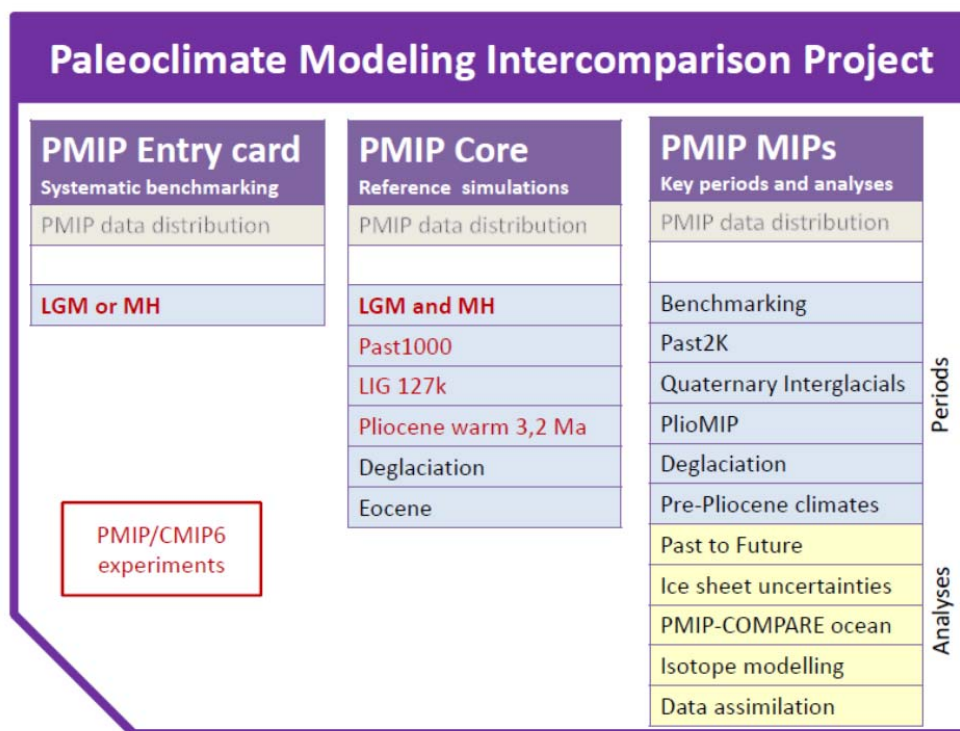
Paleoclimate Modeling Intercomparison Project

PMIP Entry card
Systematic benchmarking
PMIP data distribution

LGM or MH

PMIP Core
Reference simulations
PMIP data distribution

LGM and MH
Past1000
LIG 127k
Pliocene warm 3,2 Ma
Deglaciation
Eocene

PMIP MIPs
Key periods and analyses
PMIP data distribution

Benchmarking
Past2K
Quaternary Interglacials
PlioMIP
Deglaciation
Pre-Pliocene climates
Past to Future
Ice sheet uncertainties
PMIP-COMPARE ocean
Isotope modelling
Data assimilation

Periods
Analyses

PMIP/CMIP6 experiments